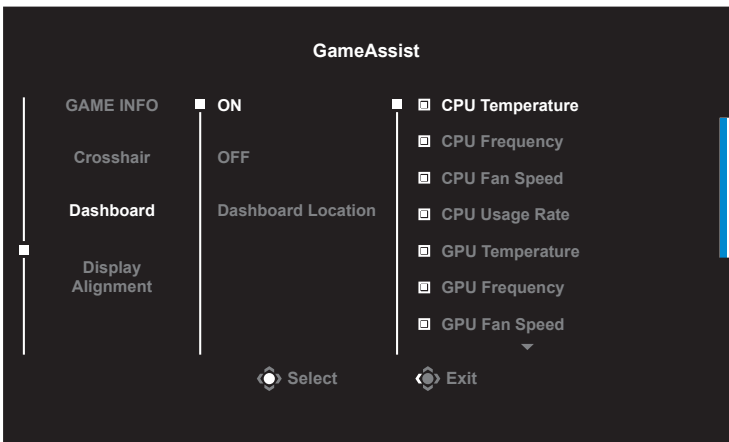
GameAssist

GAME INFO
Crosshair
Dashboard
Display Alignment

ON
OFF
Dashboard Location

CPU Temperature
CPU Frequency
CPU Fan Speed
CPU Usage Rate
GPU Temperature
GPU Frequency
GPU Fan Speed

Select
Exit